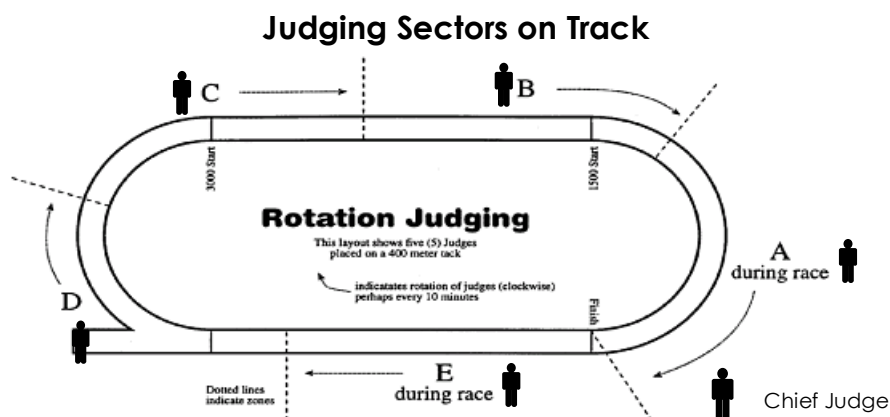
Judging Sectors on Track

C

B

3000 Start

1500 Start

Rotation Judging

This layout shows five (5) Judges placed on a 400 meter tack

indicatates rotation of judges (clockwise) perhaps every 10 minutes

A
during race

D

Finish

E
during race

Dotted lines indicate zones

Chief Judge